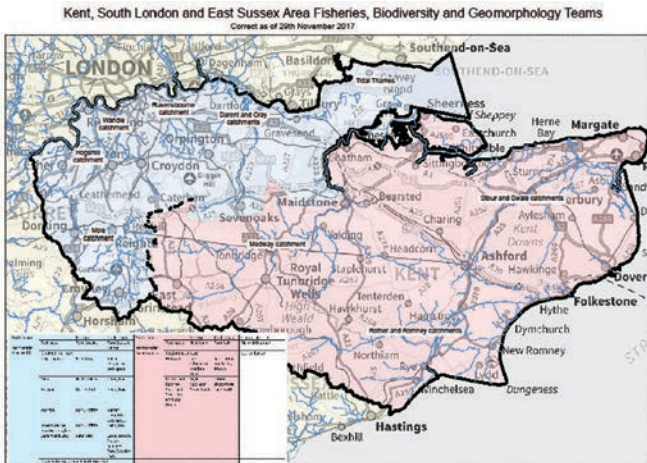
Kent, South London and East Sussex Area Fisheries, Biodiversity and Geomorphology Teams
Correct as of 29th November 2017

Southend-on-Sea
SOUTHEND-ON-SEA
Basildon
LONDON
Dagenham
Tidal Thames
Canvey Island
Sheerness
Isle of Sheppey
Eastchurch
Herne Bay
Margate
Ravensbourne catchment
Wandle catchment
Darent and Cray catchments
Dartford
Tilbury
Gravesend
Hogsmill catchment
Croydon
Orpington
Chatham
Sittingbourne
Leatherhead
Biggin Hill
Bearsted
Charing
Stour and Swale catchments
Canterbury
Dorking
Mole catchment
Reigate
Sevenoaks
Maidstone
Aylesham
Kent Downs
Medway catchment
Tonbridge
Yalding
Headcorn
KENT
Ashford
Hawkinge
Dover
Royal Tunbridge Wells
Staplehurst
High Weald
Tenterden
Folkestone
Hawkhurst
Hythe
Rother and Romney catchments
Dymchurch
New Romney
Northiam
Rye
Winchelsea
Dungeness
Horsham
Hastings
Bexhill

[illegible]